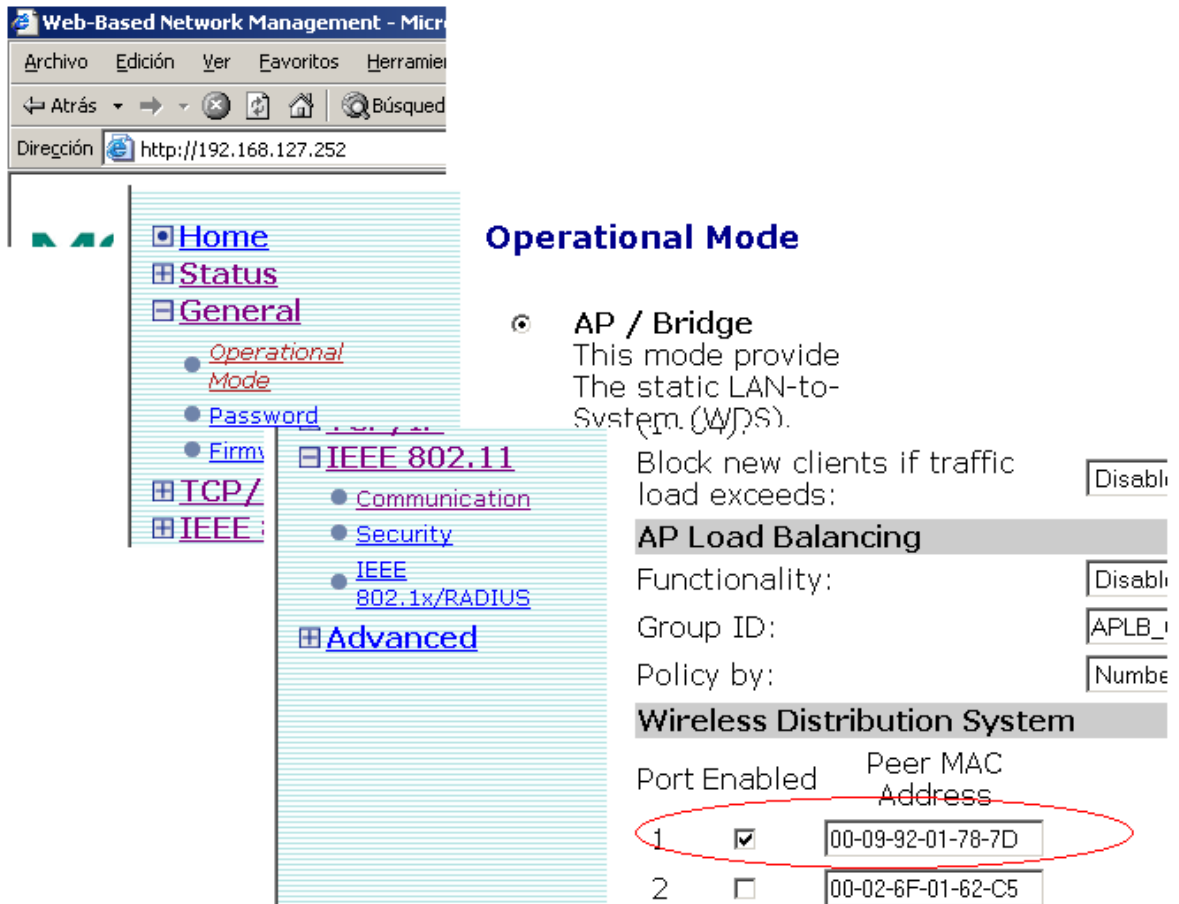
Web-Based Network Management - Micro

Archivo Edición Ver Favoritos Herramien

Atrás Búsqued

Dirección http://192.168.127.252

Home
Status
General
Operational Mode
Password
Firmw
TCP/
IEEE

Operational Mode

AP / Bridge
This mode provide
The static LAN-to-
System (WDS).

IEEE 802.11
Communication
Security
IEEE 802.1x/RADIUS
Advanced

Block new clients if traffic load exceeds: Disabl

AP Load Balancing

Functionality: Disabl

Group ID: APLB_

Policy by: Numbe

Wireless Distribution System

| Port | Enabled | Peer MAC Address |
|---|---|---|
| 1 | ☑ | 00-09-92-01-78-7D |
| 2 | ☐ | 00-02-6F-01-62-C5 |